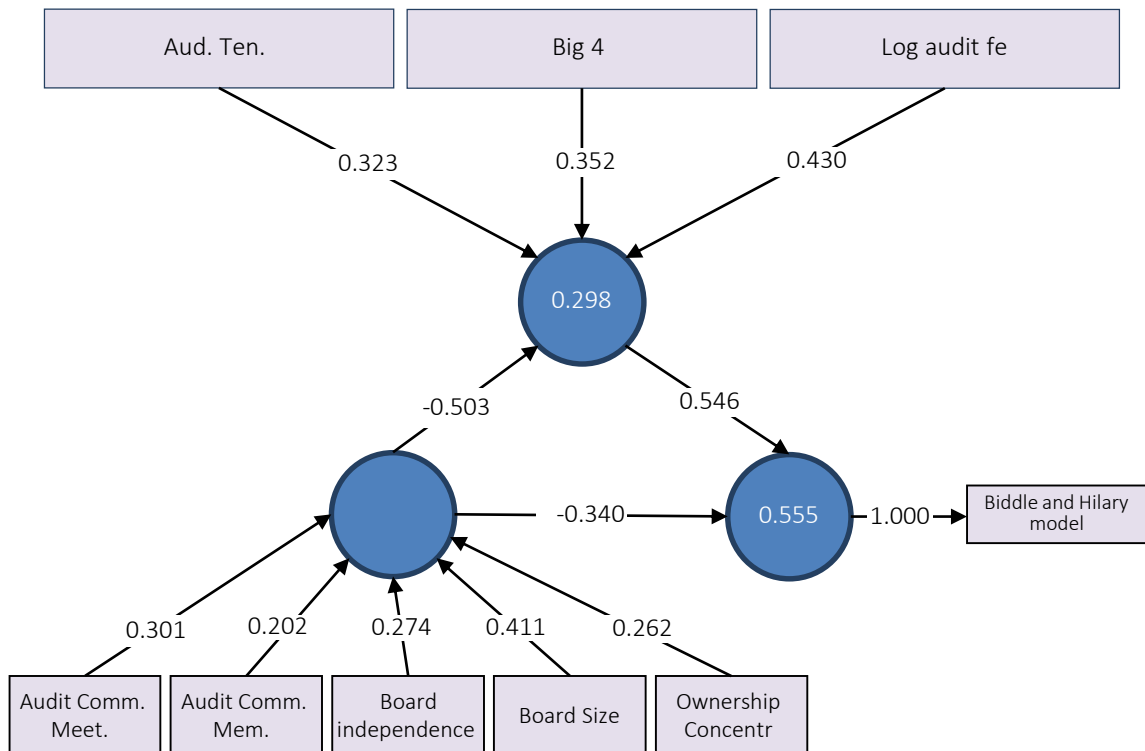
Aud. Ten.

Big 4

Log audit fe

0.323

0.352

0.430

0.298

-0.503

0.546

-0.340

0.555

1.000

Biddle and Hilary model

0.301

0.202

0.274

0.411

0.262

Audit Comm. Meet.

Audit Comm. Mem.

Board independence

Board Size

Ownership Concentr